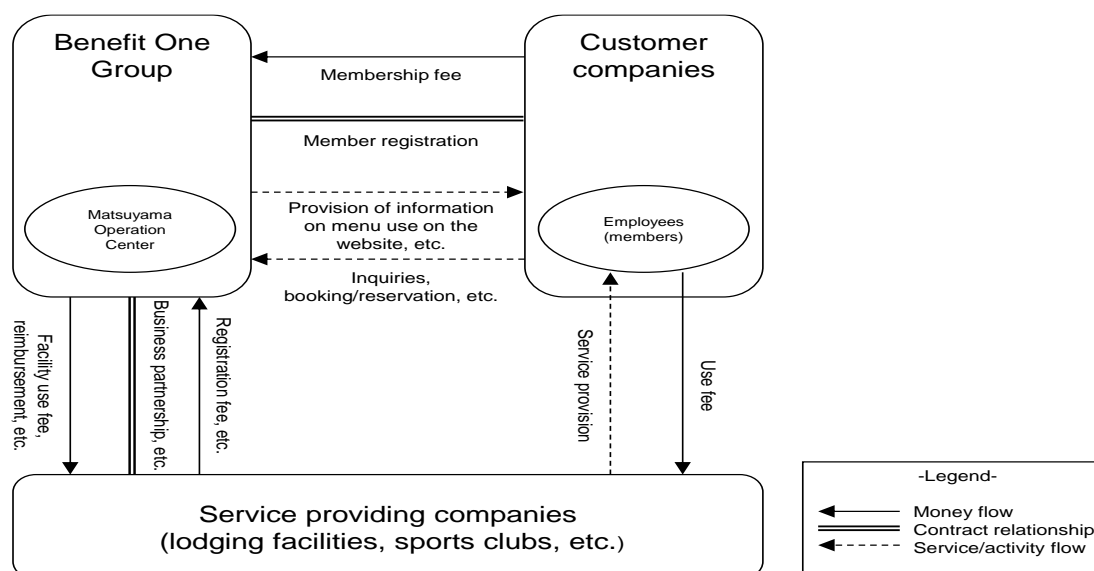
Benefit One Group

Customer companies

Membership fee

Member registration

Matsuyama Operation Center

Provision of information on menu use on the website, etc.

Employees (members)

Inquiries, booking/reservation, etc.

Facility use fee, reimbursement, etc.

Business partnership, etc.

Registration fee, etc.

Service provision

Use fee

Service providing companies (lodging facilities, sports clubs, etc.)

-Legend-

Money flow

Contract relationship

Service/activity flow